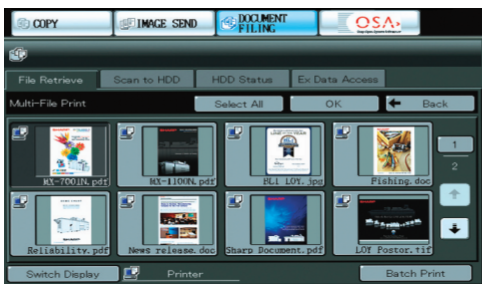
COPY
IMAGE SEND
DOCUMENT FILING
OSA

File Retrieve
Scan to HDD
HDD Status
Ex Data Access

Multi-File Print
Select All
OK
Back

MX-7001N.pdf
MX-1100N.pdf
BLI LOY.jpg
Fishing.doc
Reliability.pdf
News release.doc
Sharp Document.pdf
LOY Postor.tif

1
2

Switch Display
Printer
Batch Print